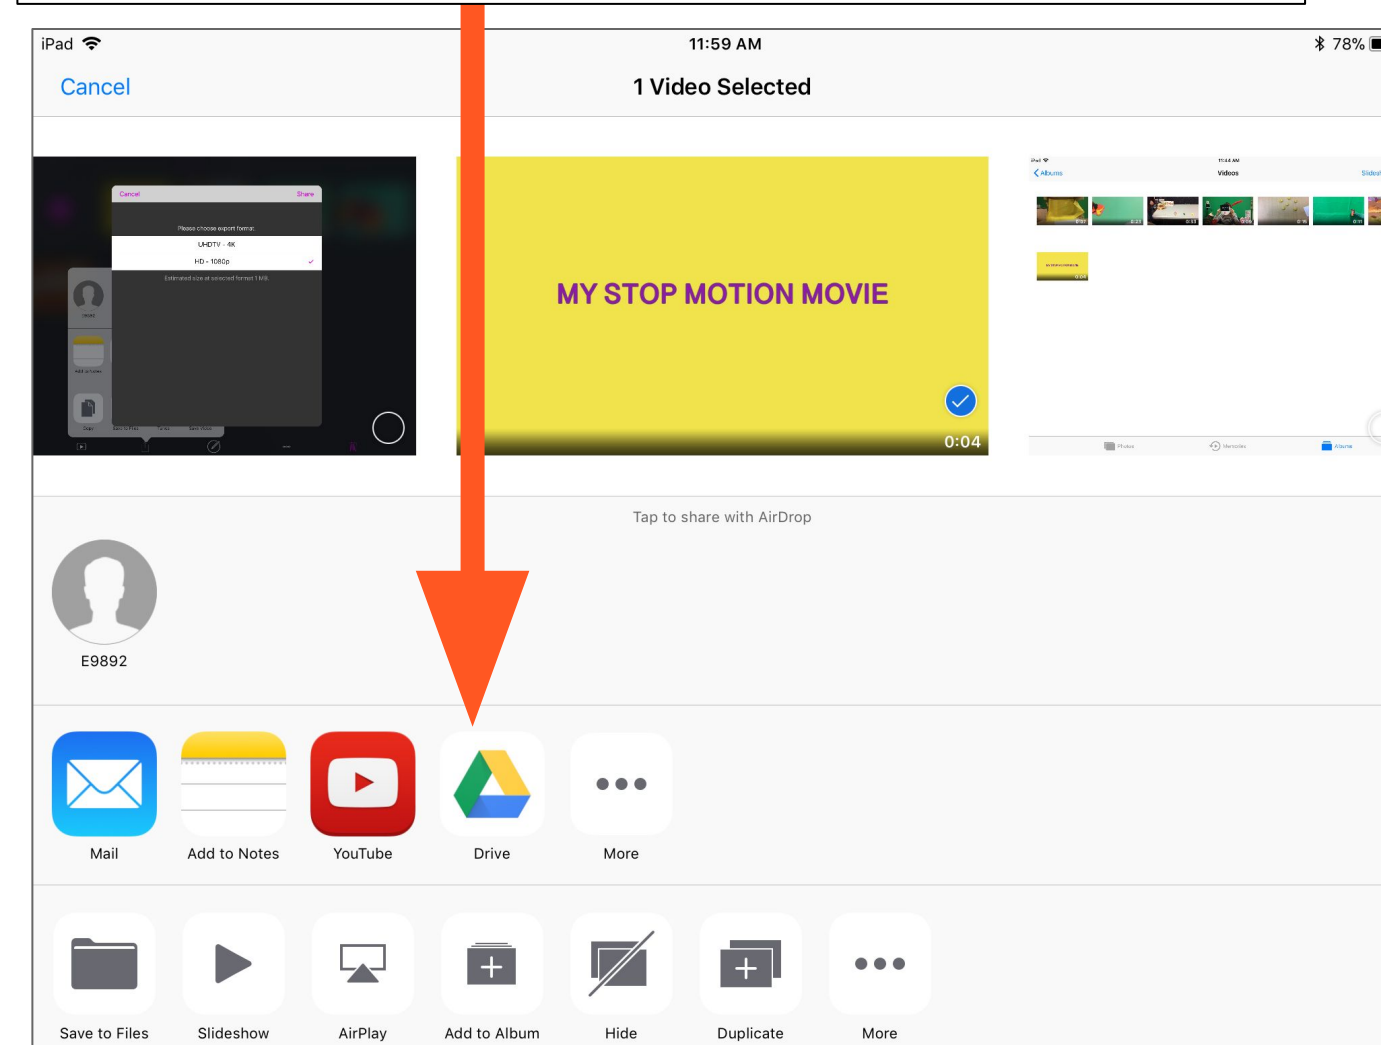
iPad 11:59 AM 78%

Cancel 1 Video Selected

Cancel Share
Please choose export format:
UHDTV - 4K
HD - 1080p
Estimated size at selected format 1 MB

MY STOP MOTION MOVIE
0:04

Albums Videos

Tap to share with AirDrop

E9892

Mail
Add to Notes
YouTube
Drive
More

Save to Files
Slideshow
AirPlay
Add to Album
Hide
Duplicate
More